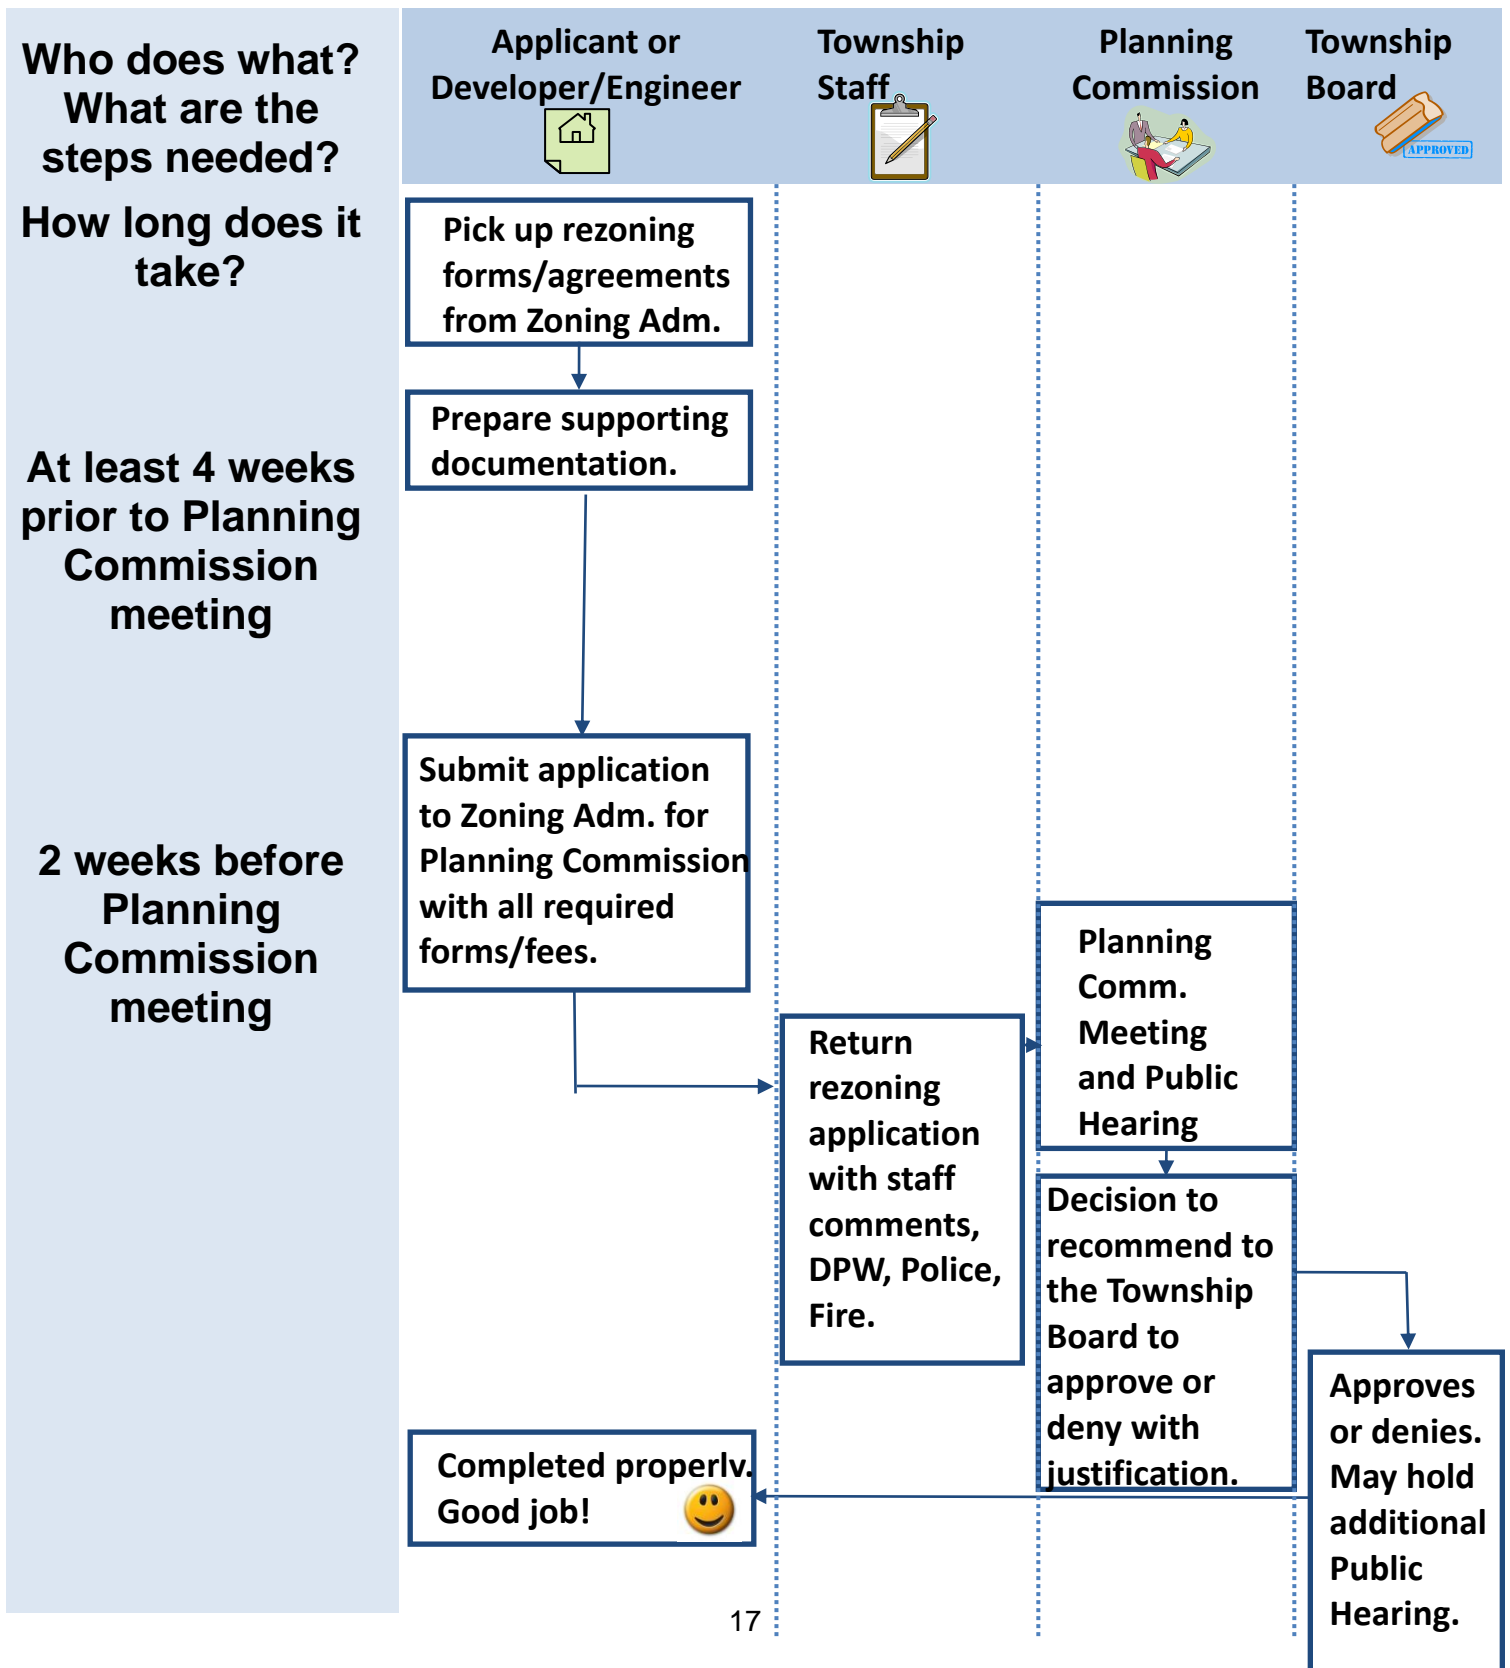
Who does what? What are the steps needed?

How long does it take?

Applicant or Developer/Engineer

Township Staff

Planning Commission

Township Board

APPROVED

Pick up rezoning forms/agreements from Zoning Adm.

Prepare supporting documentation.

At least 4 weeks prior to Planning Commission meeting

Submit application to Zoning Adm. for Planning Commission with all required forms/fees.

2 weeks before Planning Commission meeting

Planning Comm. Meeting and Public Hearing

Return rezoning application with staff comments, DPW, Police, Fire.

Decision to recommend to the Township Board to approve or deny with justification.

Approves or denies. May hold additional Public Hearing.

Completed properly. Good job!

17